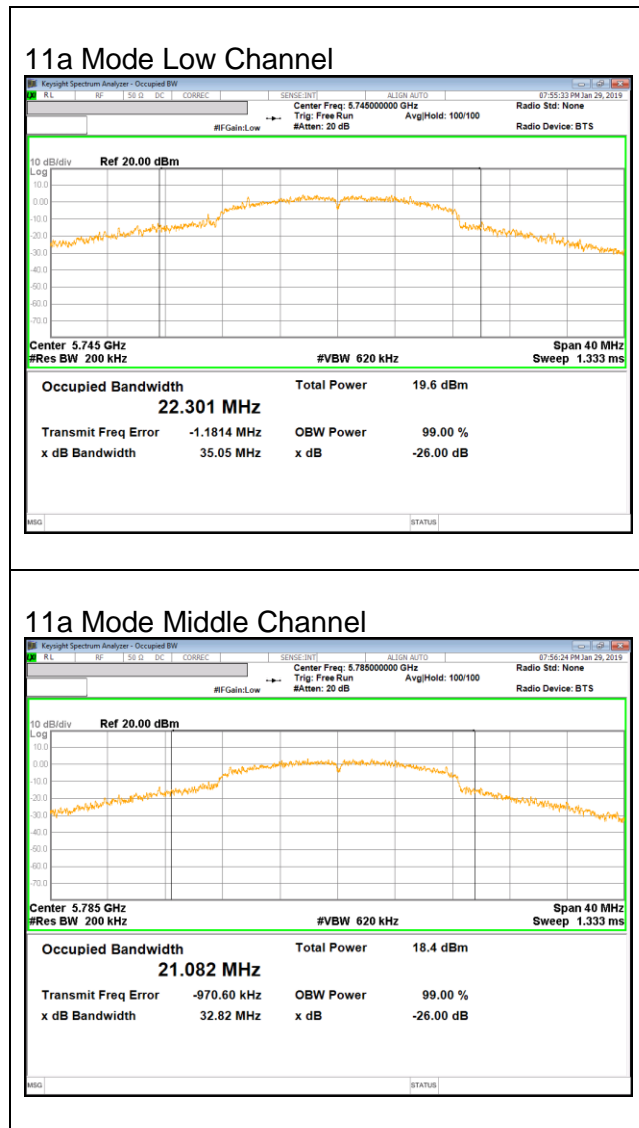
11a Mode Low Channel

Keysight Spectrum Analyzer - Occupied BW

RL RF 50 Ω DC CORREC SENSE:INT ALIGN AUTO 07:55:33 PM Jan 29, 2019

Center Freq: 5.745000000 GHz Radio Std: None

Trig: Free Run Avg|Hold: 100/100

#IFGain:Low #Atten: 20 dB Radio Device: BTS

10 dB/div Ref 20.00 dBm

Log

10.0
0.00
-10.0
-20.0
-30.0
-40.0
-50.0
-60.0
-70.0

Center 5.745 GHz Span 40 MHz

#Res BW 200 kHz #VBW 620 kHz Sweep 1.333 ms

Occupied Bandwidth Total Power 19.6 dBm

22.301 MHz

Transmit Freq Error -1.1814 MHz OBW Power 99.00 %

x dB Bandwidth 35.05 MHz x dB -26.00 dB

MSG STATUS

11a Mode Middle Channel

Keysight Spectrum Analyzer - Occupied BW

RL RF 50 Ω DC CORREC SENSE:INT ALIGN AUTO 07:56:24 PM Jan 29, 2019

Center Freq: 5.785000000 GHz Radio Std: None

Trig: Free Run Avg|Hold: 100/100

#IFGain:Low #Atten: 20 dB Radio Device: BTS

10 dB/div Ref 20.00 dBm

Log

10.0
0.00
-10.0
-20.0
-30.0
-40.0
-50.0
-60.0
-70.0

Center 5.785 GHz Span 40 MHz

#Res BW 200 kHz #VBW 620 kHz Sweep 1.333 ms

Occupied Bandwidth Total Power 18.4 dBm

21.082 MHz

Transmit Freq Error -970.60 kHz OBW Power 99.00 %

x dB Bandwidth 32.82 MHz x dB -26.00 dB

MSG STATUS